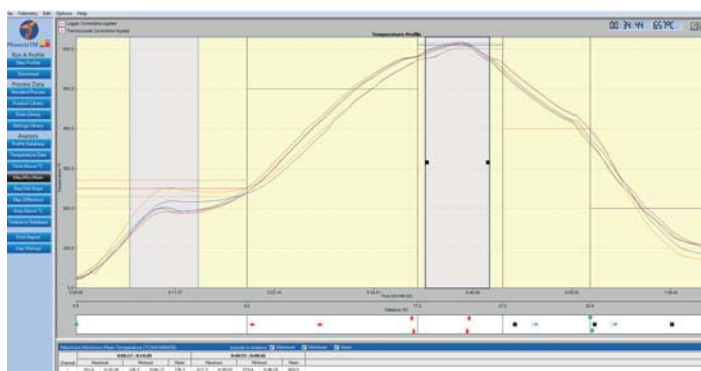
File Telemetry Edit Options Help

Logger Corrections Applied
Thermocouple Corrections Applied

00 34 44 657°C

PhoenixTM

Run & Profile
Run Profile
Download

Process Data
Standard Process
Product Library
Oven Library
Settings Library

Analysis
Profile Database
Temperature Data
Time Above T
Max/Min/Mean
Max/Fall Slope
Max Difference
Area Above T
Tolerance Database
Print Report
User Manual

Temperature Profile

500.0
400.0
300.0
200.0
100.0

Temperature °C

0:00:00 0:11:37 0:22:14 0:34:31 0:45:28 0:05:21 1:00:02

Time (hh:mm:ss)

Distance (ft)

Maximum/Minimum/Mean Temperature (°C) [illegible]   Include in Analysis: Maximum Minimum Mean

0:00:17 - 0:14:35   0:45:15 - 0:00:22

| Channel | Maximum | | Minimum | | Mean | Maximum | | Minimum | | Mean |
|---|---|---|---|---|---|---|---|---|---|---|
| 1 | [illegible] | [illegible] | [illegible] | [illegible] | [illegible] | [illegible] | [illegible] | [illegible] | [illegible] | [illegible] |